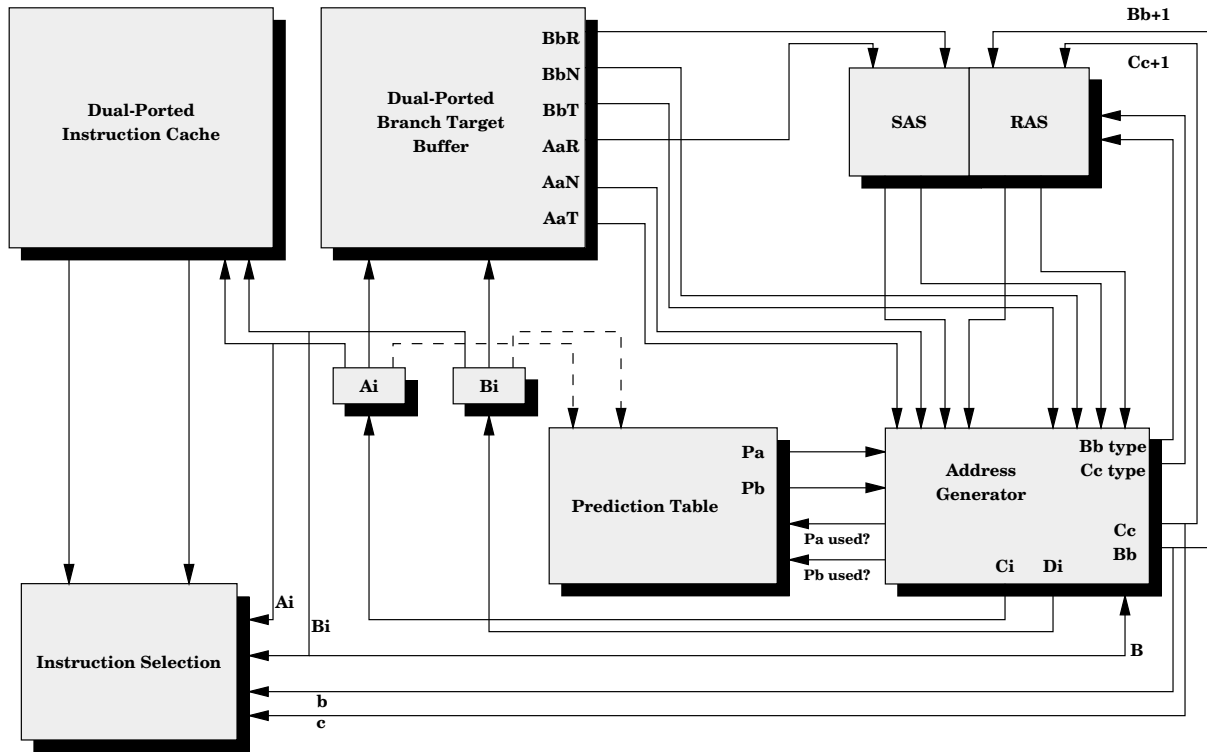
Dual-Ported Instruction Cache

Dual-Ported Branch Target Buffer

BbR
BbN
BbT
AaR
AaN
AaT

Bb+1
Cc+1

SAS
RAS

Ai
Bi

Prediction Table
Pa
Pb

Pa used?
Pb used?

Address Generator
Bb type
Cc type
Cc
Bb
Ci
Di

Instruction Selection
Ai
Bi
B
b
c